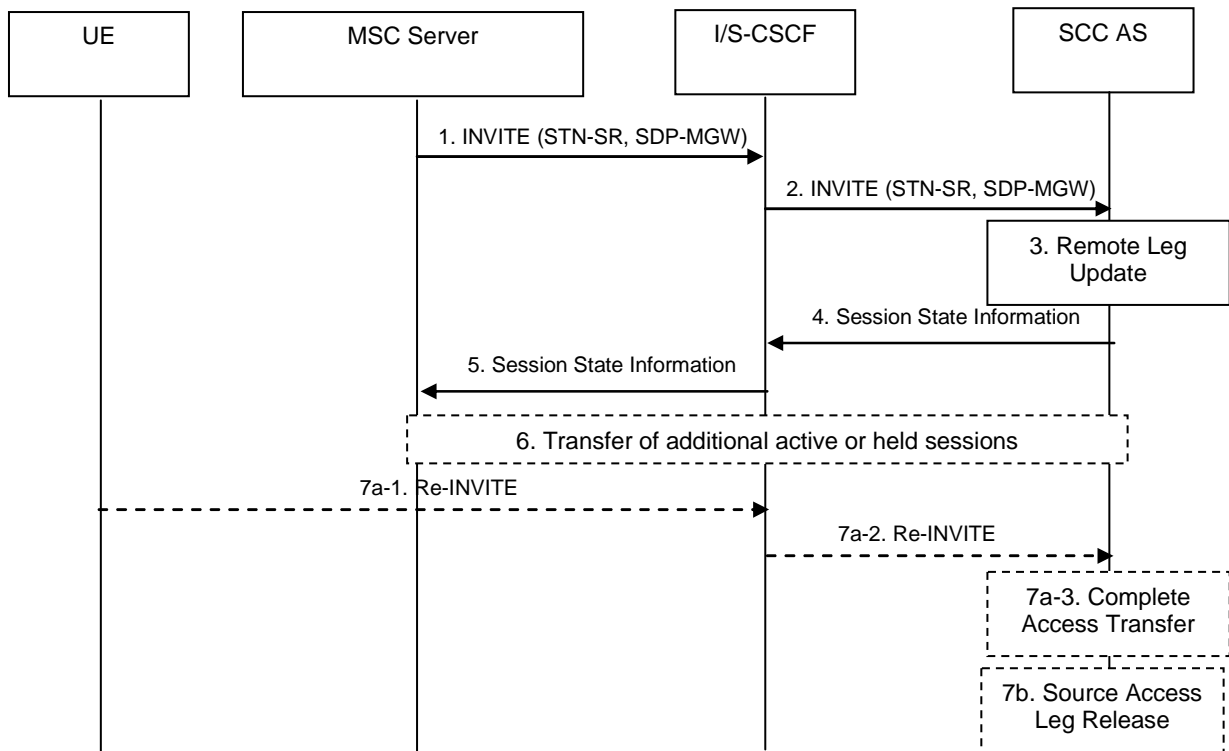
UE

MSC Server

I/S-CSCF

SCC AS

1. INVITE (STN-SR, SDP-MGW)

2. INVITE (STN-SR, SDP-MGW)

3. Remote Leg Update

4. Session State Information

5. Session State Information

6. Transfer of additional active or held sessions

7a-1. Re-INVITE

7a-2. Re-INVITE

7a-3. Complete Access Transfer

7b. Source Access Leg Release